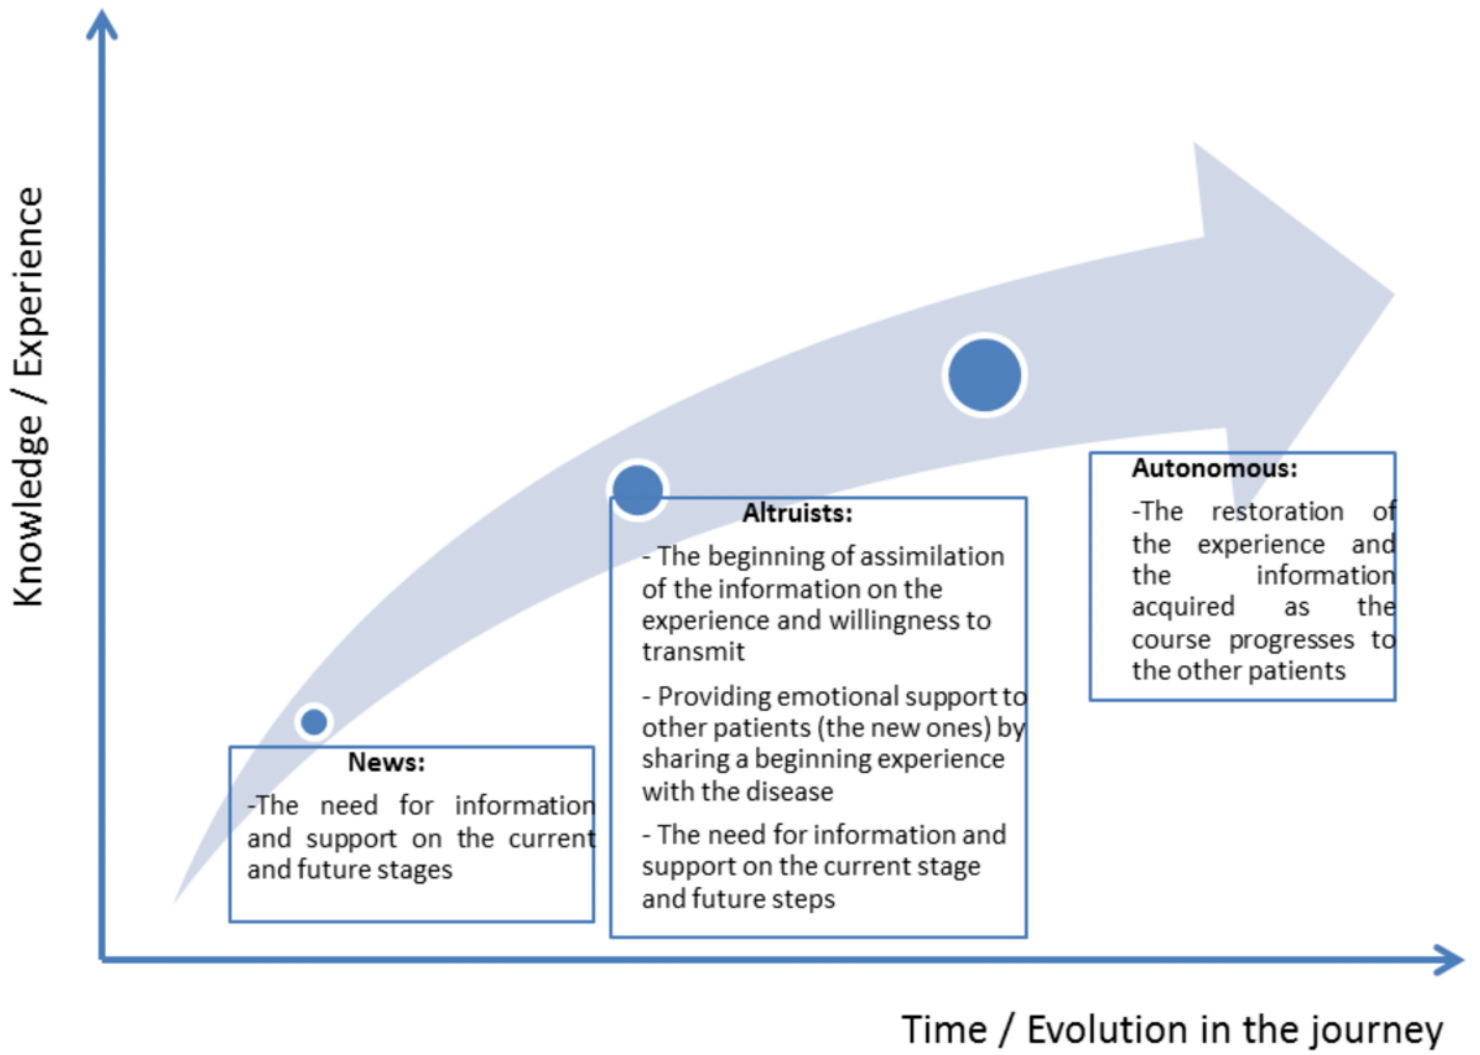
Knowledge / Experience

Autonomous:

-The restoration of the experience and the information acquired as the course progresses to the other patients

Altruists:

- The beginning of assimilation of the information on the experience and willingness to transmit

- Providing emotional support to other patients (the new ones) by sharing a beginning experience with the disease

- The need for information and support on the current stage and future steps

News:

-The need for information and support on the current and future stages

Time / Evolution in the journey